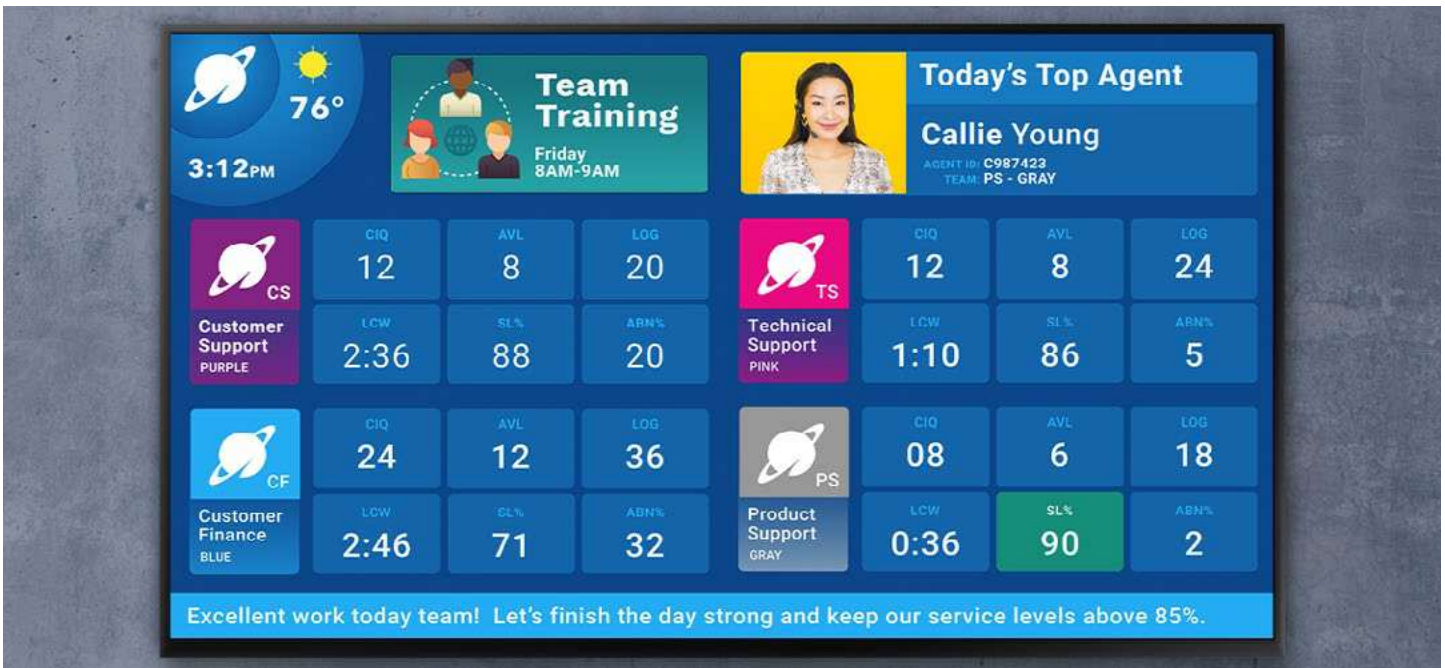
76°

3:12PM

Team Training
Friday
8AM-9AM

Today's Top Agent
Callie Young
AGENT ID: C987423
TEAM: PS - GRAY

CS
Customer Support
PURPLE

| CIQ | AVL | LOG |
|---|---|---|
| 12 | 8 | 20 |
| LCW | SL% | ABN% |
| 2:36 | 88 | 20 |

TS
Technical Support
PINK

| CIQ | AVL | LOG |
|---|---|---|
| 12 | 8 | 24 |
| LCW | SL% | ABN% |
| 1:10 | 86 | 5 |

CF
Customer Finance
BLUE

| CIQ | AVL | LOG |
|---|---|---|
| 24 | 12 | 36 |
| LCW | SL% | ABN% |
| 2:46 | 71 | 32 |

PS
Product Support
GRAY

| CIQ | AVL | LOG |
|---|---|---|
| 08 | 6 | 18 |
| LCW | SL% | ABN% |
| 0:36 | 90 | 2 |

Excellent work today team! Let's finish the day strong and keep our service levels above 85%.